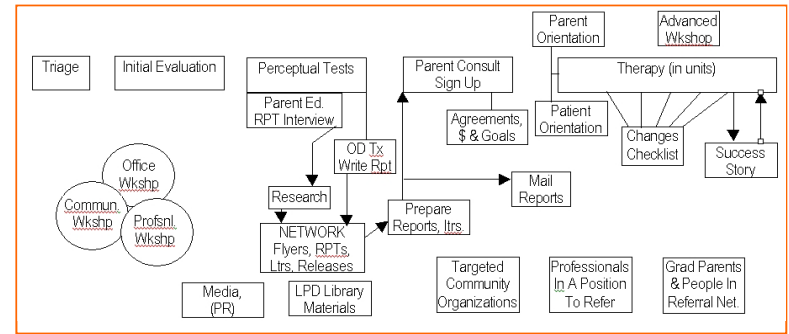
Triage

Initial Evaluation

Perceptual Tests

Parent Ed. RPT Interview

Parent Consult Sign Up

Agreements, $ & Goals

Parent Orientation

Advanced Wkshop

Therapy (in units)

Patient Orientation

Changes Checklist

Success Story

Office Wkshp

Commun. Wkshp

Profsnl. Wkshp

OD Tx Write Rpt

Research

Mail Reports

Prepare Reports, ltrs.

NETWORK Flyers, RPTs, Ltrs, Releases

Media, (PR)

LPD Library Materials

Targeted Community Organizations

Professionals In A Position To Refer

Grad Parents & People In Referral Net.